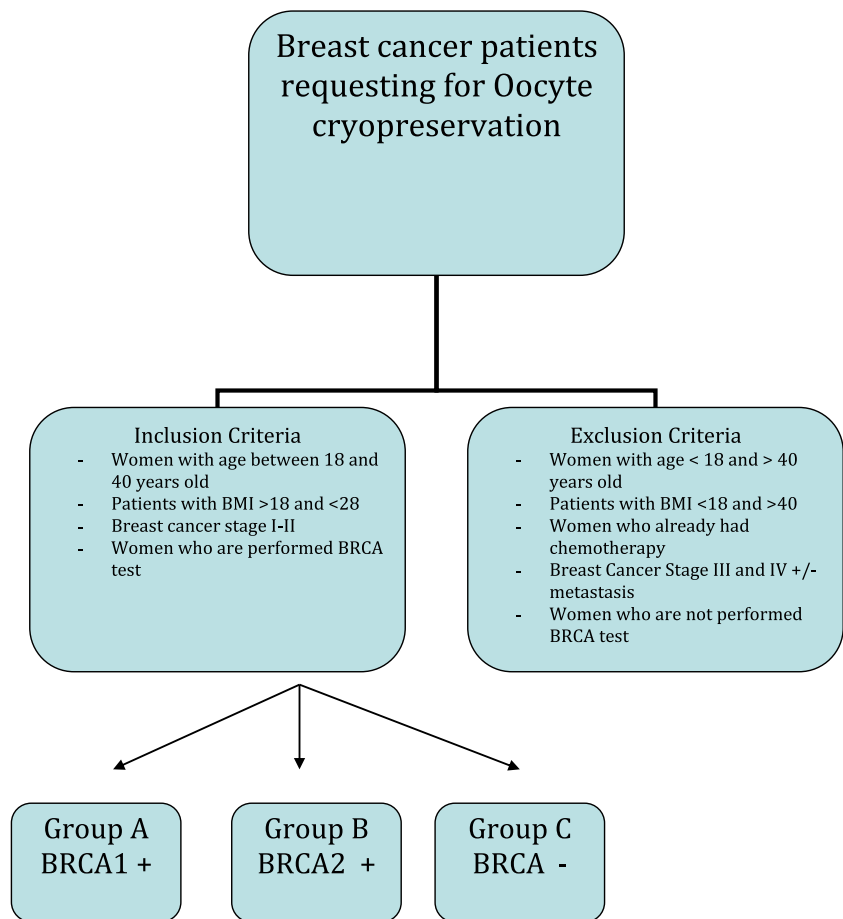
Breast cancer patients requesting for Oocyte cryopreservation

Inclusion Criteria
- Women with age between 18 and 40 years old
- Patients with BMI >18 and <28
- Breast cancer stage I-II
- Women who are performed BRCA test

Exclusion Criteria
- Women with age < 18 and > 40 years old
- Patients with BMI <18 and >40
- Women who already had chemotherapy
- Breast Cancer Stage III and IV +/- metastasis
- Women who are not performed BRCA test

Group A
BRCA1 +

Group B
BRCA2 +

Group C
BRCA -